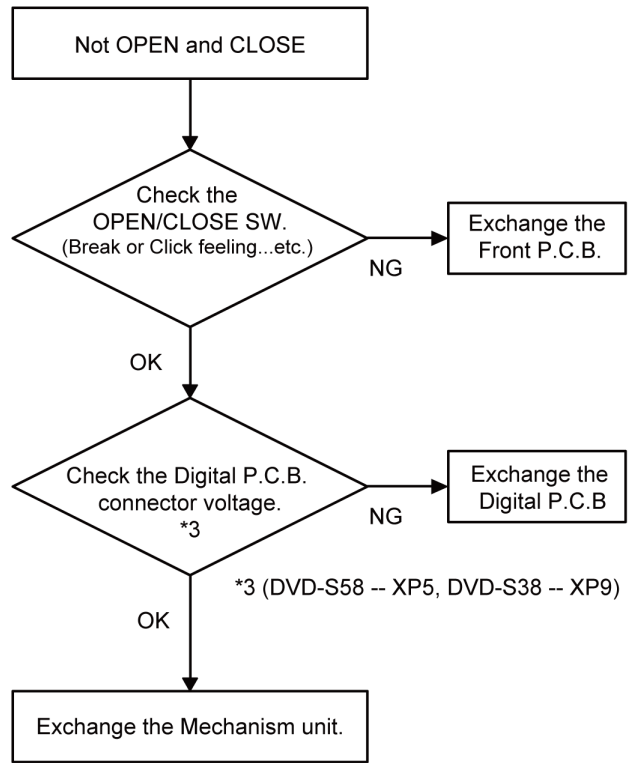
Not OPEN and CLOSE

Check the OPEN/CLOSE SW. (Break or Click feeling...etc.)

NG

Exchange the Front P.C.B.

OK

Check the Digital P.C.B. connector voltage. *3

NG

Exchange the Digital P.C.B

*3 (DVD-S58 -- XP5, DVD-S38 -- XP9)

OK

Exchange the Mechanism unit.